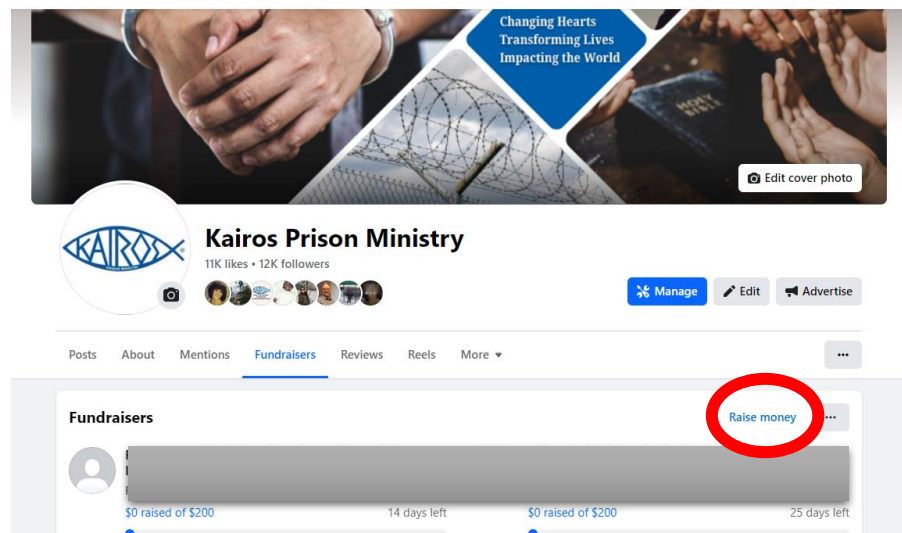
Changing Hearts
Transforming Lives
Impacting the World

HOLY BIBLE

Edit cover photo

KAIROS
PRISON MINISTRY

Kairos Prison Ministry
11K likes • 12K followers

Manage
Edit
Advertise

Posts
About
Mentions
Fundraisers
Reviews
Reels
More

Fundraisers
Raise money

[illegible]

$0 raised of $200
14 days left
$0 raised of $200
25 days left